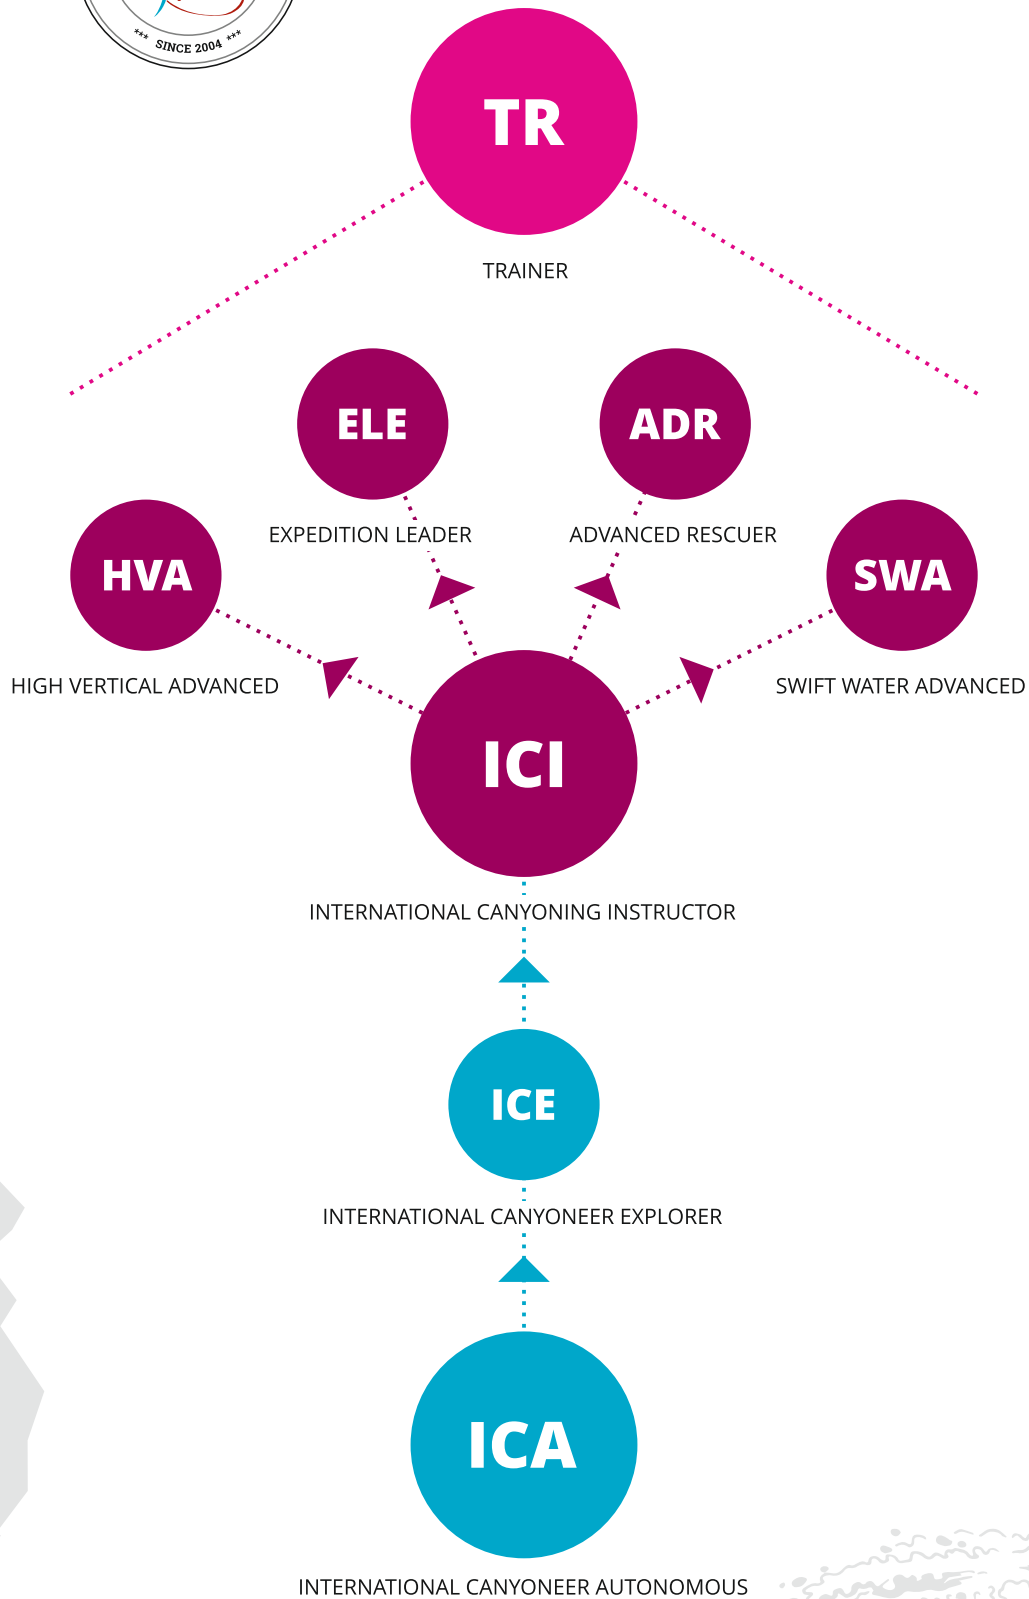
*** SINCE 2004 ***

TR

TRAINER

ELE

EXPEDITION LEADER

ADR

ADVANCED RESCUER

HVA

HIGH VERTICAL ADVANCED

SWA

SWIFT WATER ADVANCED

ICI

INTERNATIONAL CANYONING INSTRUCTOR

ICE

INTERNATIONAL CANYONEER EXPLORER

ICA

INTERNATIONAL CANYONEER AUTONOMOUS